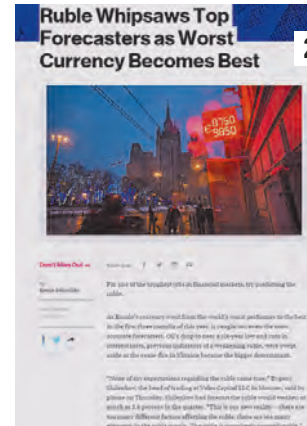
Ruble Whipsaws Top Forecasters as Worst Currency Becomes Best

2

0750
9650

Don't Miss Out →

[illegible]

For one of the toughest jobs in financial markets, try predicting the ruble.

As Russia's currency went from the world's worst performer to the best in the first three months of this year, it caught out even the most accurate forecasters. Oil's drop to near a six-year low and cuts in interest rates, previous indicators of a weakening ruble, were swept aside as the crisis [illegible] in Ukraine became the bigger determinant.

"None of my expectations regarding the ruble came true," Evgeny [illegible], the head of trading at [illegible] in Moscow, said by phone on Thursday. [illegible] had forecast the ruble would weaken as much as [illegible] percent in the quarter. "This is our new reality -- there are too many different factors affecting the ruble; there are too many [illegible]